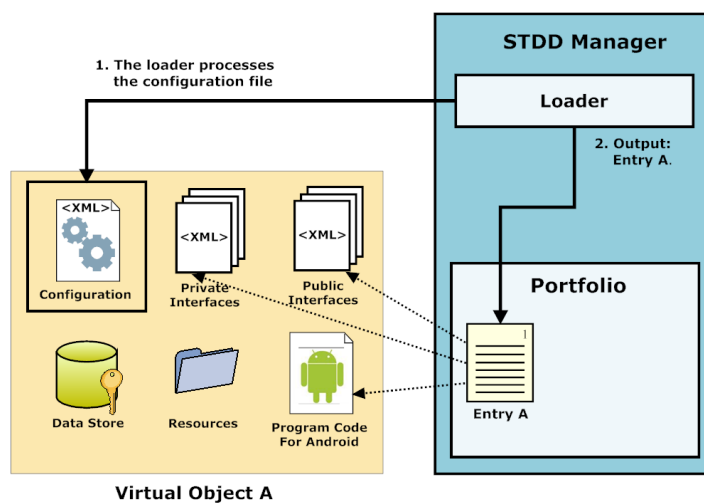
STDD Manager

1. The loader processes the configuration file

Loader

2. Output: Entry A.

<XML>

Configuration

<XML>

Private Interfaces

<XML>

Public Interfaces

Portfolio

Entry A

Data Store

Resources

Program Code For Android

Virtual Object A